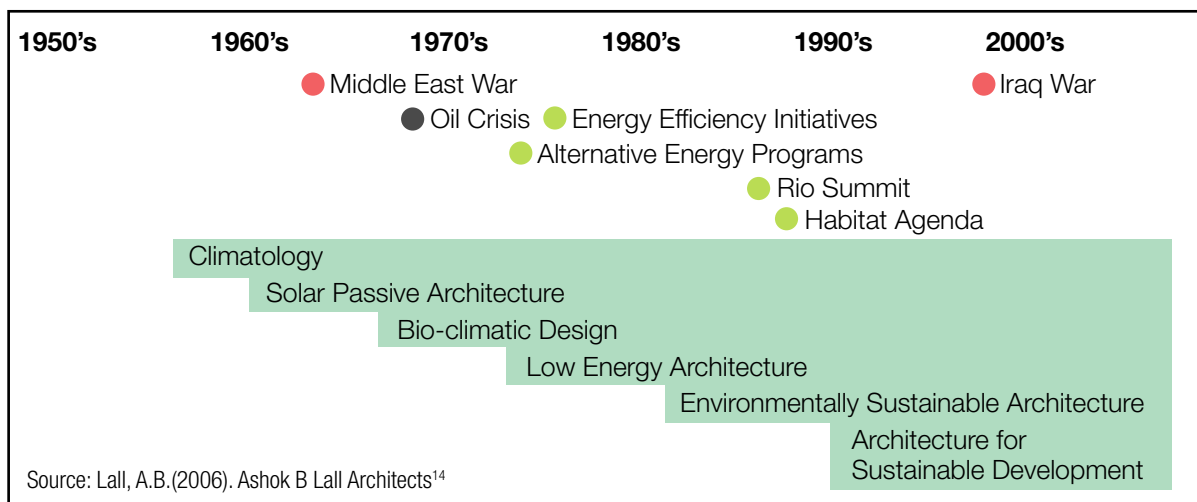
1950's 1960's 1970's 1980's 1990's 2000's

Middle East War

Iraq War

Oil Crisis

Energy Efficiency Initiatives

Alternative Energy Programs

Rio Summit

Habitat Agenda

Climatology

Solar Passive Architecture

Bio-climatic Design

Low Energy Architecture

Environmentally Sustainable Architecture

Architecture for Sustainable Development

Source: Lall, A.B.(2006). Ashok B Lall Architects$^{14}$